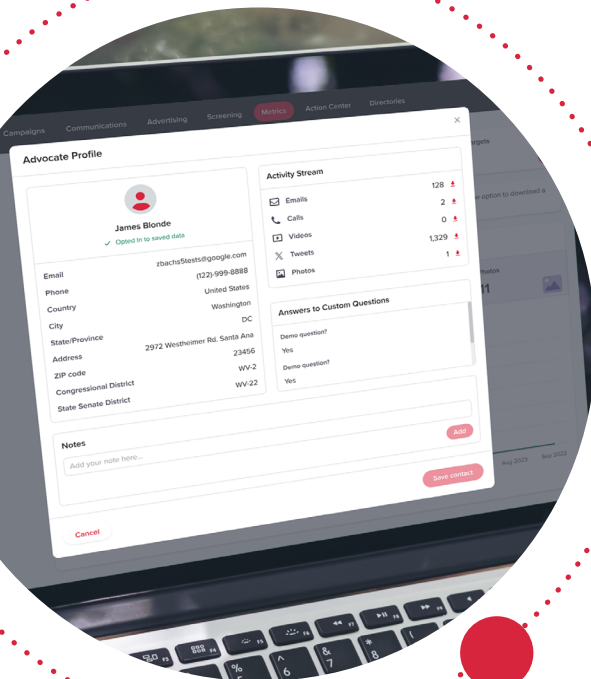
Campaigns Communications Advertising Screening Metrics Action Center Directories

Advocate Profile

×

James Blonde

✓ Opted in to saved data

Email zbachs5tests@google.com
Phone (122)-999-8888
Country United States
City Washington
State/Province DC
Address 2972 Westheimer Rd. Santa Ana
ZIP code 23456
Congressional District WV-2
State Senate District WV-22

Activity Stream

128
Emails 2
Calls 0
Videos 1,329
Tweets 1
Photos

Answers to Custom Questions

Demo question?
Yes
Demo question?
Yes

Notes

Add your note here...

Add

Save contact

Cancel

argets

option to download a

hotos

11

Aug 2023 Sep 2023